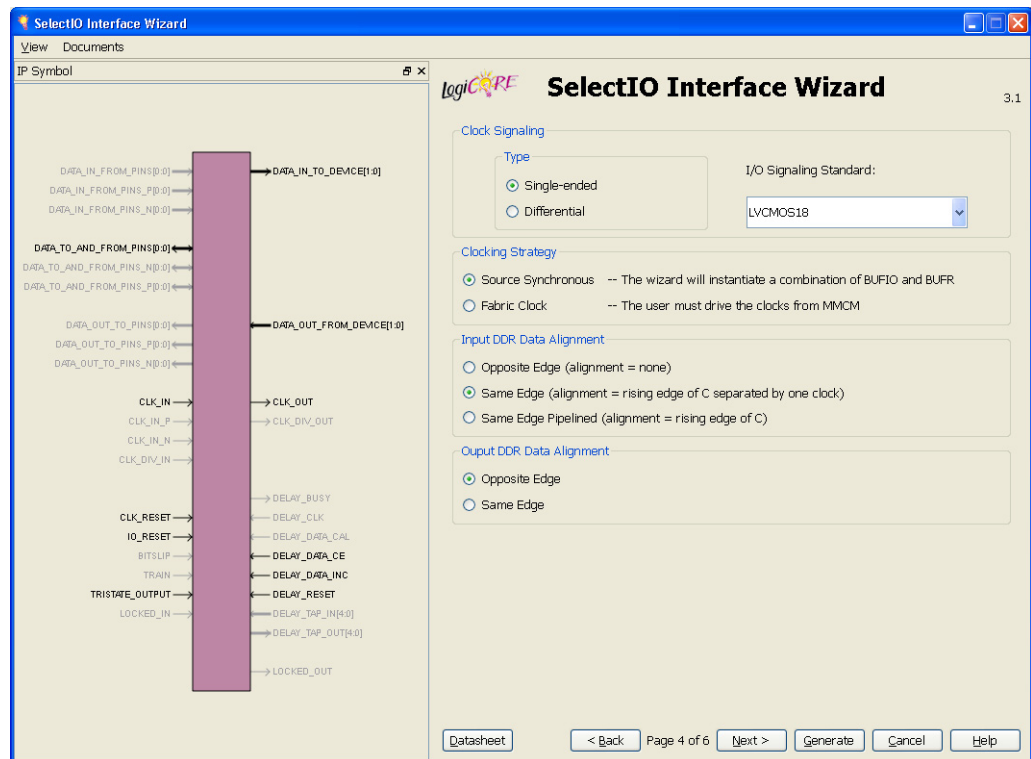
SelectIO Interface Wizard

View Documents

IP Symbol

DATA_IN_FROM_PINS[0:0]
DATA_IN_FROM_PINS_P[0:0]
DATA_IN_FROM_PINS_N[0:0]
DATA_TO_AND_FROM_PINS[0:0]
DATA_TO_AND_FROM_PINS_N[0:0]
DATA_TO_AND_FROM_PINS_P[0:0]
DATA_OUT_TO_PINS[0:0]
DATA_OUT_TO_PINS_P[0:0]
DATA_OUT_TO_PINS_N[0:0]
CLK_IN
CLK_IN_P
CLK_IN_N
CLK_DIV_IN
CLK_RESET
IO_RESET
BITSLIP
TRAIN
TRISTATE_OUTPUT
LOCKED_IN

DATA_IN_TO_DEVICE[1:0]
DATA_OUT_FROM_DEVICE[1:0]
CLK_OUT
CLK_DIV_OUT
DELAY_BUSY
DELAY_CLK
DELAY_DATA_CAL
DELAY_DATA_CE
DELAY_DATA_INC
DELAY_RESET
DELAY_TAP_IN[4:0]
DELAY_TAP_OUT[4:0]
LOCKED_OUT

logiCORE SelectIO Interface Wizard 3.1

Clock Signaling
Type
Single-ended
Differential
I/O Signaling Standard:
LVCMOS18

Clocking Strategy
Source Synchronous -- The wizard will instantiate a combination of BUFIO and BUFR
Fabric Clock -- The user must drive the clocks from MMCM

Input DDR Data Alignment
Opposite Edge (alignment = none)
Same Edge (alignment = rising edge of C separated by one clock)
Same Edge Pipelined (alignment = rising edge of C)

Ouput DDR Data Alignment
Opposite Edge
Same Edge

Datasheet < Back Page 4 of 6 Next > Generate Cancel Help